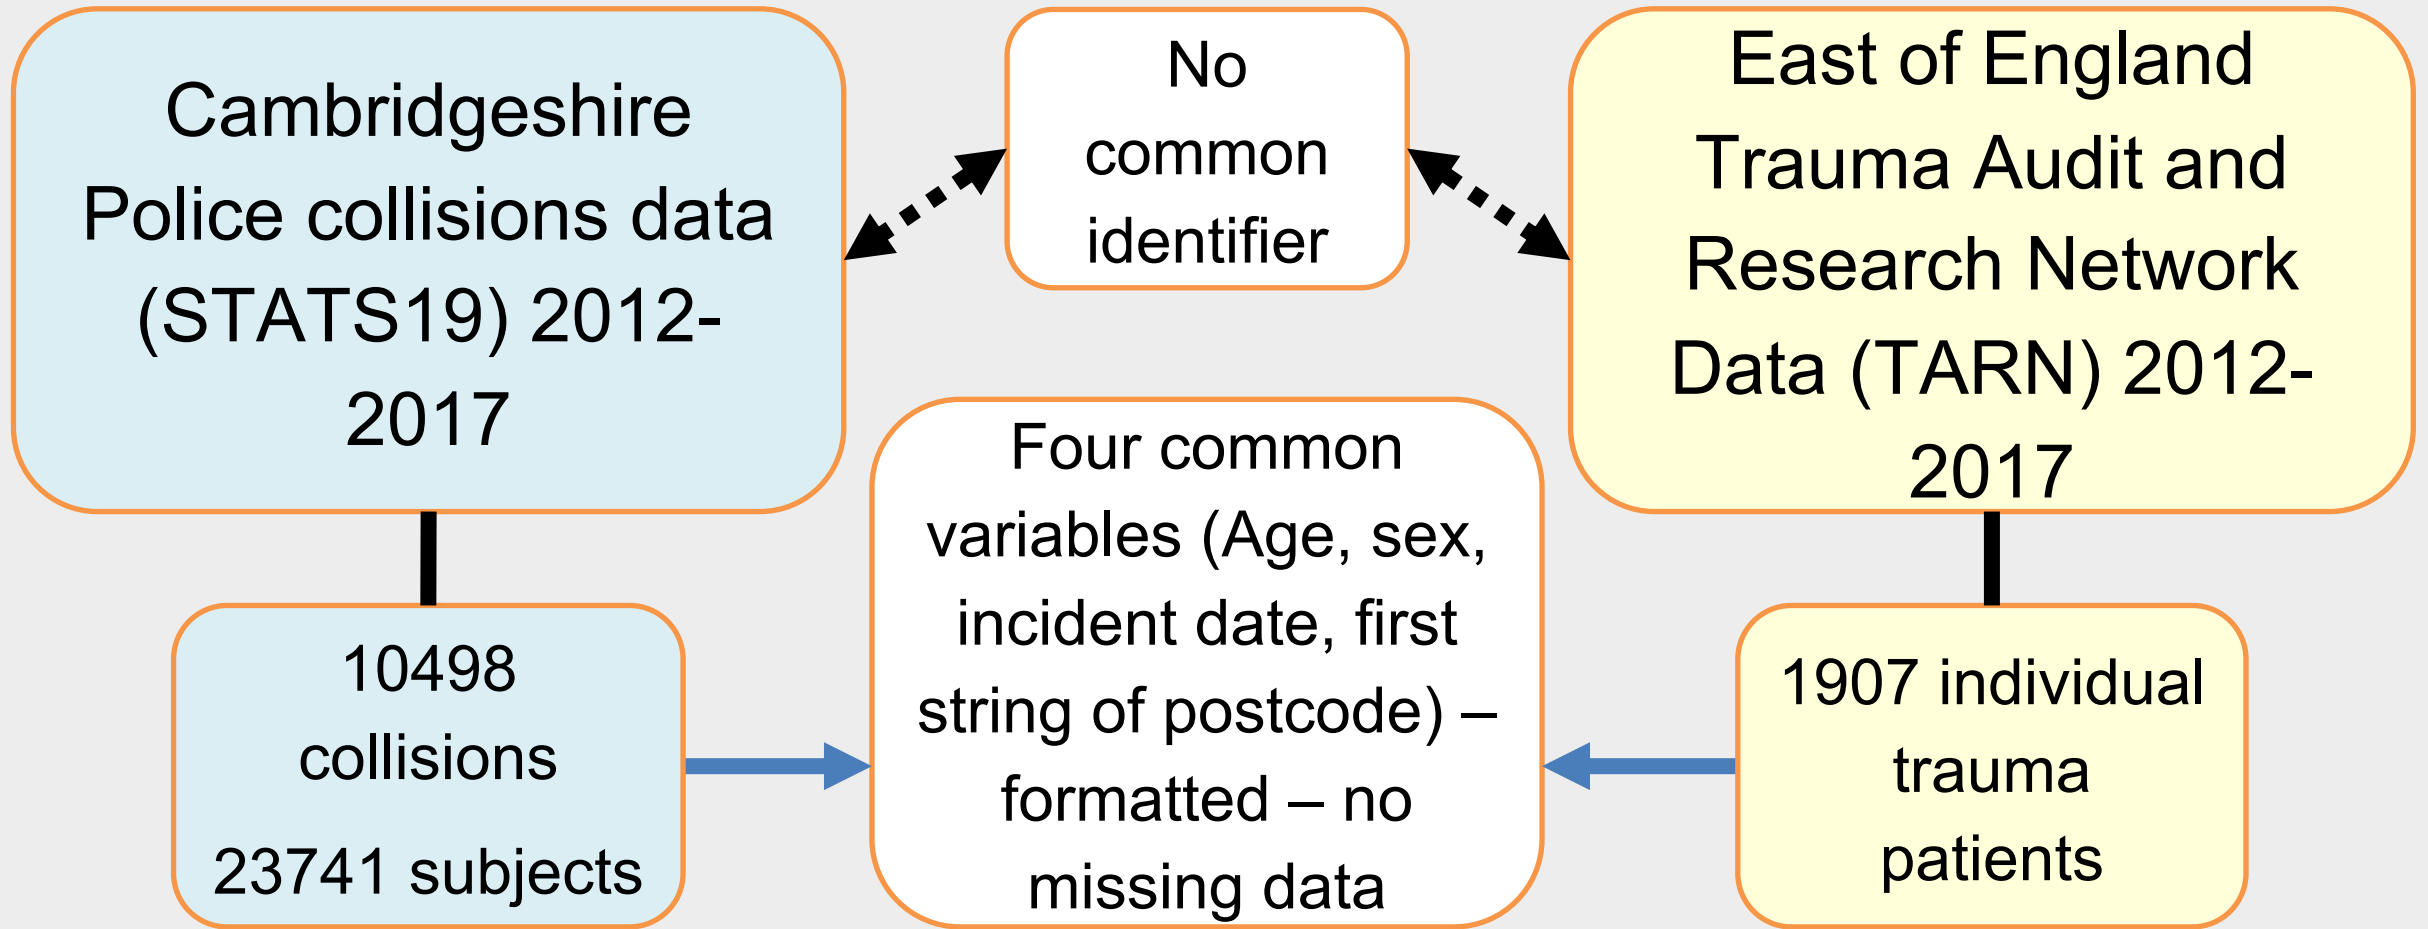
Cambridgeshire Police collisions data (STATS19) 2012-2017

No common identifier

East of England Trauma Audit and Research Network Data (TARN) 2012-2017

10498 collisions

23741 subjects

Four common variables (Age, sex, incident date, first string of postcode) – formatted – no missing data

1907 individual trauma patients